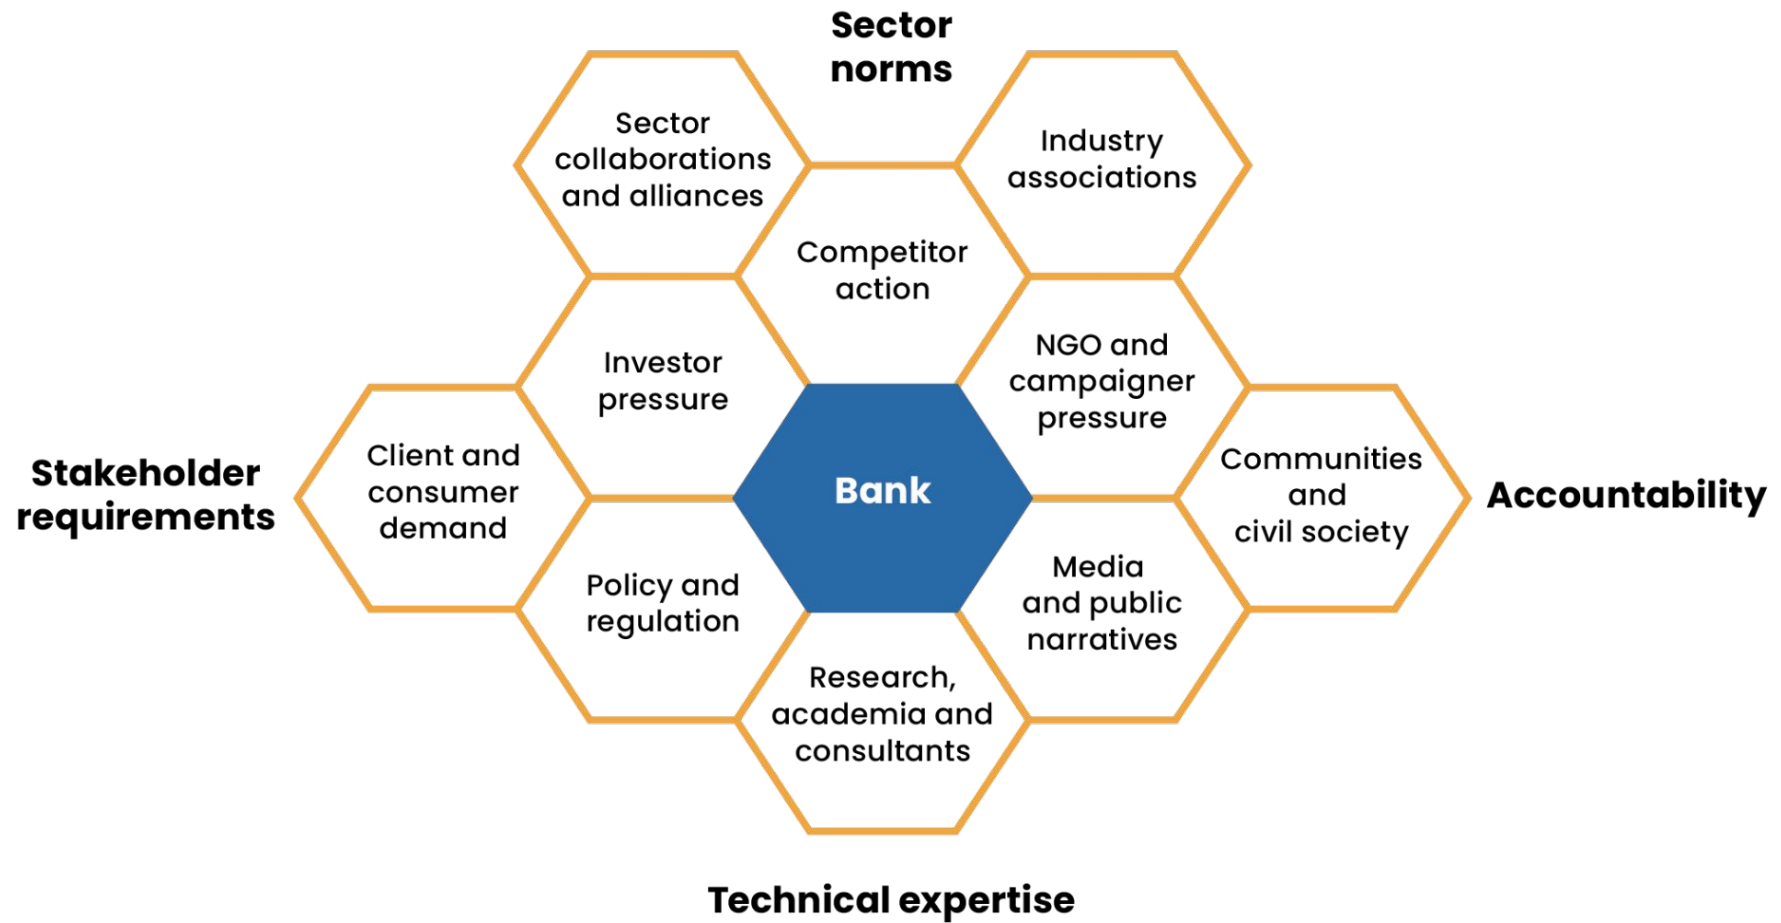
Sector norms

Sector collaborations and alliances

Industry associations

Competitor action

Investor pressure

NGO and campaigner pressure

Stakeholder requirements

Client and consumer demand

Bank

Communities and civil society

Accountability

Policy and regulation

Media and public narratives

Research, academia and consultants

Technical expertise